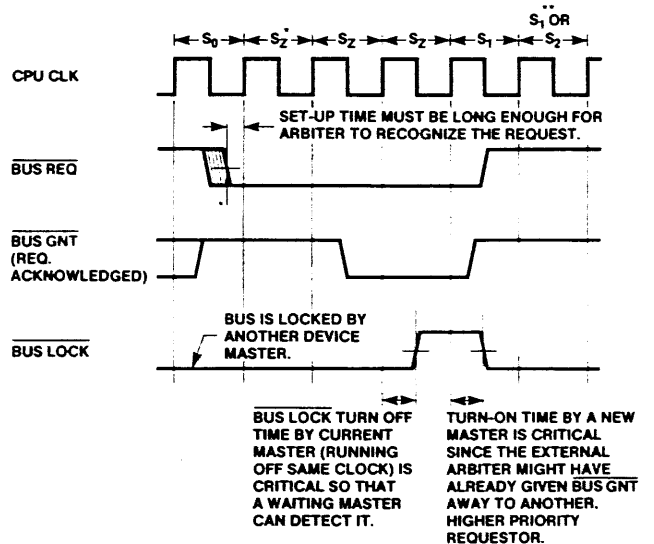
$S_0$ $S_Z^*$ $S_Z$ $S_Z$ $S_1$ $S_1^{**}$ OR $S_2$

CPU CLK

SET-UP TIME MUST BE LONG ENOUGH FOR ARBITER TO RECOGNIZE THE REQUEST.

$\overline{\text{BUS REQ}}$

$\overline{\text{BUS GNT}}$ (REQ. ACKNOWLEDGED)

BUS IS LOCKED BY ANOTHER DEVICE MASTER.

$\overline{\text{BUS LOCK}}$

$\overline{\text{BUS LOCK}}$ TURN OFF TIME BY CURRENT MASTER (RUNNING OFF SAME CLOCK) IS CRITICAL SO THAT A WAITING MASTER CAN DETECT IT.

TURN-ON TIME BY A NEW MASTER IS CRITICAL SINCE THE EXTERNAL ARBITER MIGHT HAVE ALREADY GIVEN $\overline{\text{BUS GNT}}$ AWAY TO ANOTHER. HIGHER PRIORITY REQUESTOR.